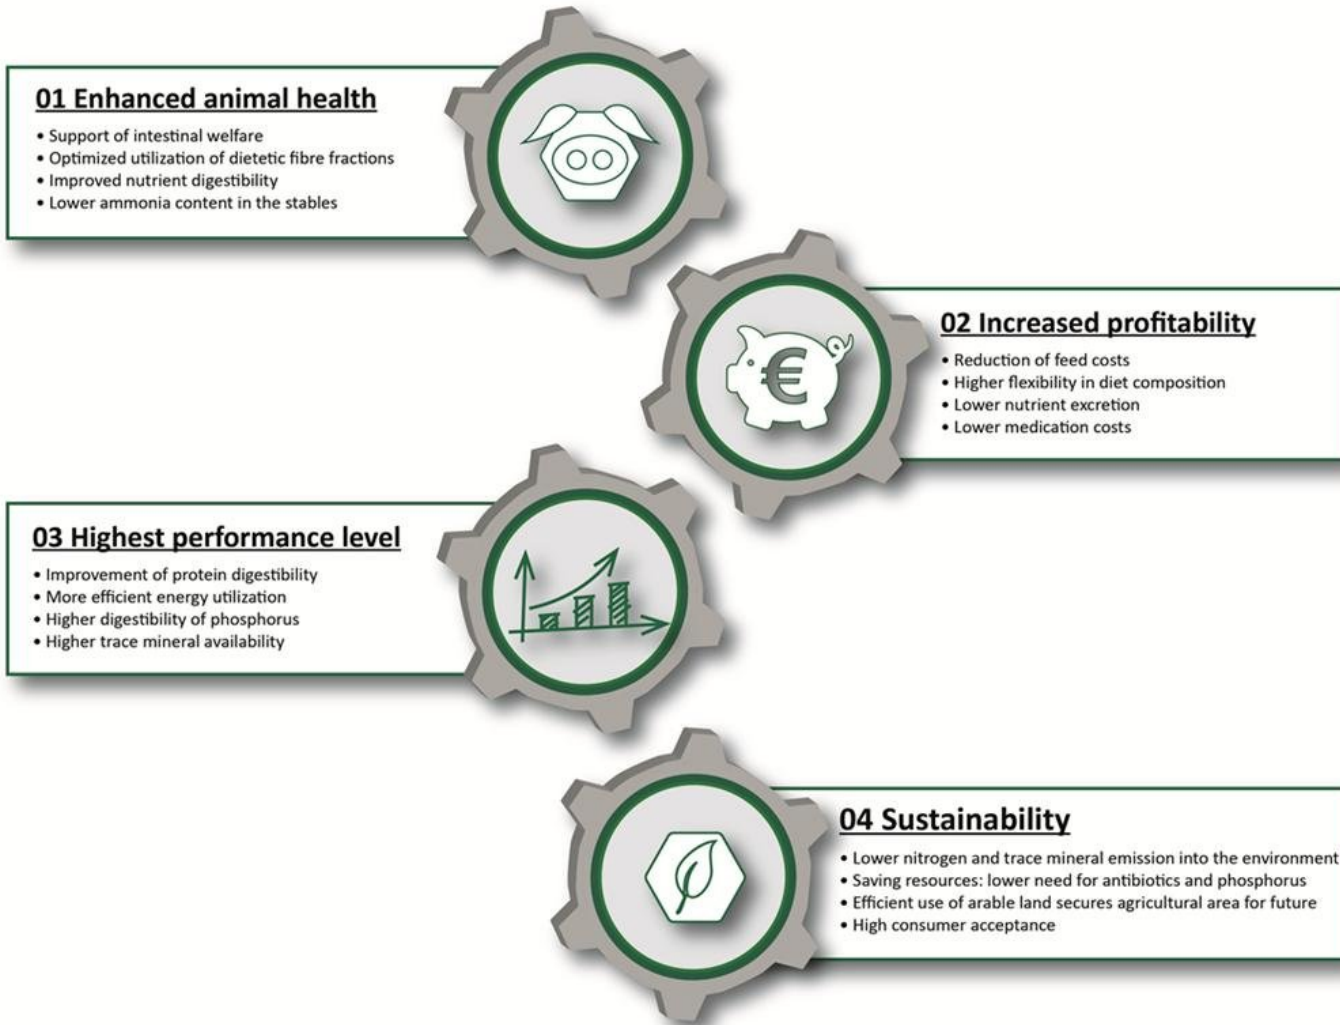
01 Enhanced animal health

- Support of intestinal welfare
- Optimized utilization of dietetic fibre fractions
- Improved nutrient digestibility
- Lower ammonia content in the stables

02 Increased profitability

- Reduction of feed costs
- Higher flexibility in diet composition
- Lower nutrient excretion
- Lower medication costs

€

03 Highest performance level

- Improvement of protein digestibility
- More efficient energy utilization
- Higher digestibility of phosphorus
- Higher trace mineral availability

04 Sustainability

- Lower nitrogen and trace mineral emission into the environment
- Saving resources: lower need for antibiotics and phosphorus
- Efficient use of arable land secures agricultural area for future
- High consumer acceptance